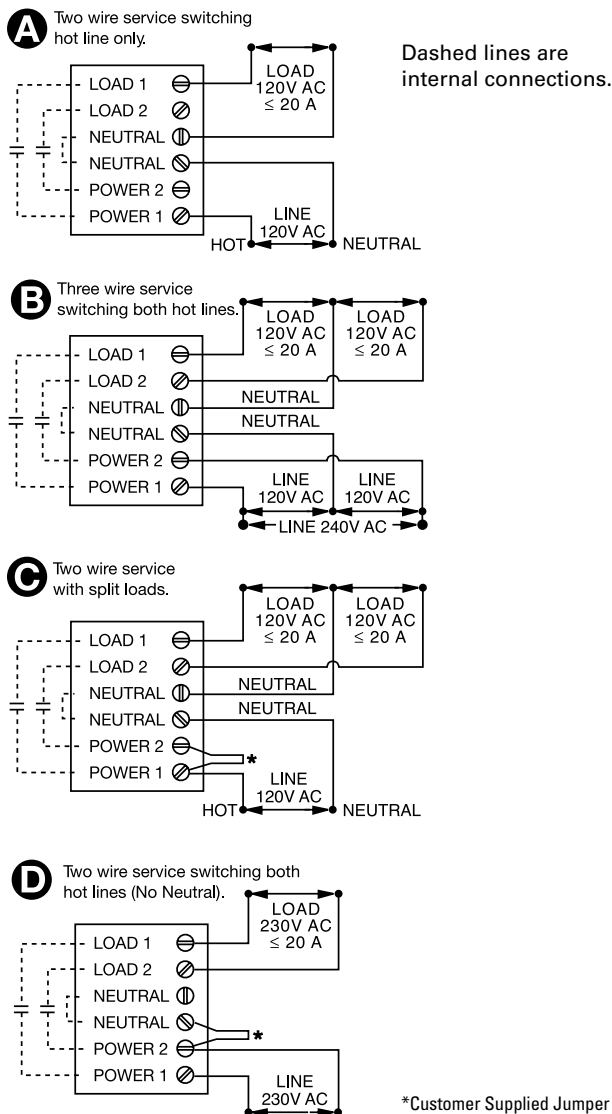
A Two wire service switching hot line only.

Dashed lines are internal connections.

LOAD 1
LOAD 2
NEUTRAL
NEUTRAL
POWER 2
POWER 1

LOAD 120V AC $\leq$ 20 A

LINE 120V AC

HOT

NEUTRAL

B Three wire service switching both hot lines.

LOAD 1
LOAD 2
NEUTRAL
NEUTRAL
POWER 2
POWER 1

LOAD 120V AC $\leq$ 20 A

LOAD 120V AC $\leq$ 20 A

NEUTRAL

NEUTRAL

LINE 120V AC

LINE 120V AC

LINE 240V AC

C Two wire service with split loads.

LOAD 1
LOAD 2
NEUTRAL
NEUTRAL
POWER 2
POWER 1

LOAD 120V AC $\leq$ 20 A

LOAD 120V AC $\leq$ 20 A

NEUTRAL

NEUTRAL

*

LINE 120V AC

HOT

NEUTRAL

D Two wire service switching both hot lines (No Neutral).

LOAD 1
LOAD 2
NEUTRAL
NEUTRAL
POWER 2
POWER 1

LOAD 230V AC $\leq$ 20 A

*

LINE 230V AC

*Customer Supplied Jumper